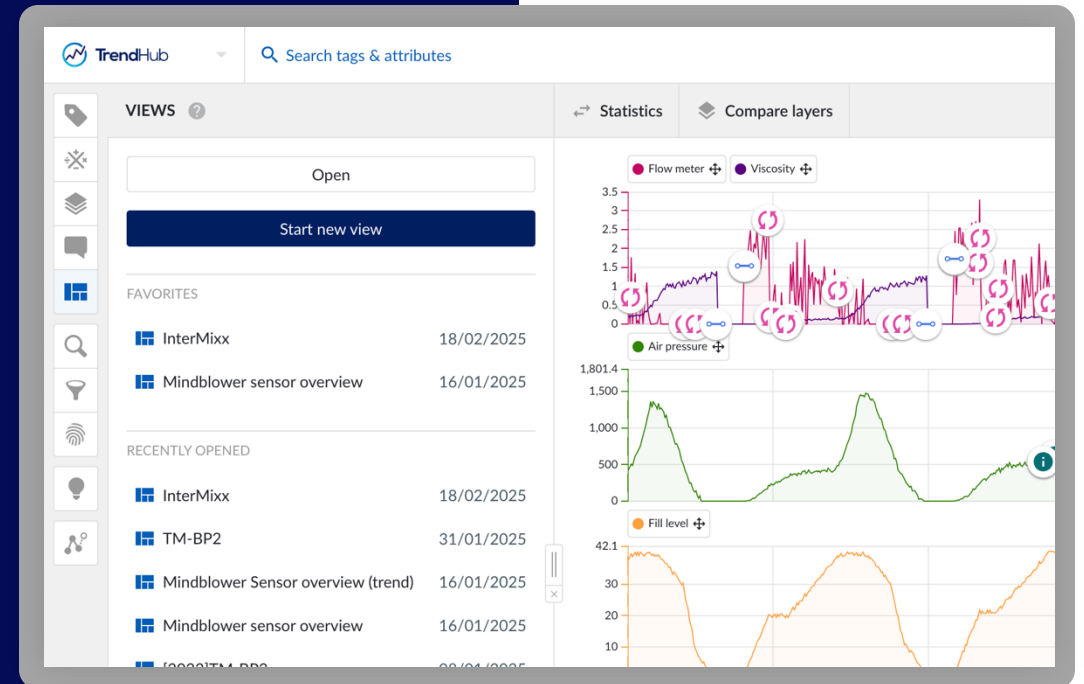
TrendHub

Search tags & attributes

VIEWS

Statistics

Compare layers

Open

Start new view

FAVORITES

InterMixx 18/02/2025

Mindblower sensor overview 16/01/2025

RECENTLY OPENED

InterMixx 18/02/2025

TM-BP2 31/01/2025

Mindblower Sensor overview (trend) 16/01/2025

Mindblower sensor overview 16/01/2025

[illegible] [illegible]

Flow meter
Viscosity

3.5
3
2.5
2
1.5
1
0.5
0

Air pressure

1,801.4
1,500
1,000
500
0

Fill level

42.1
30
20
10